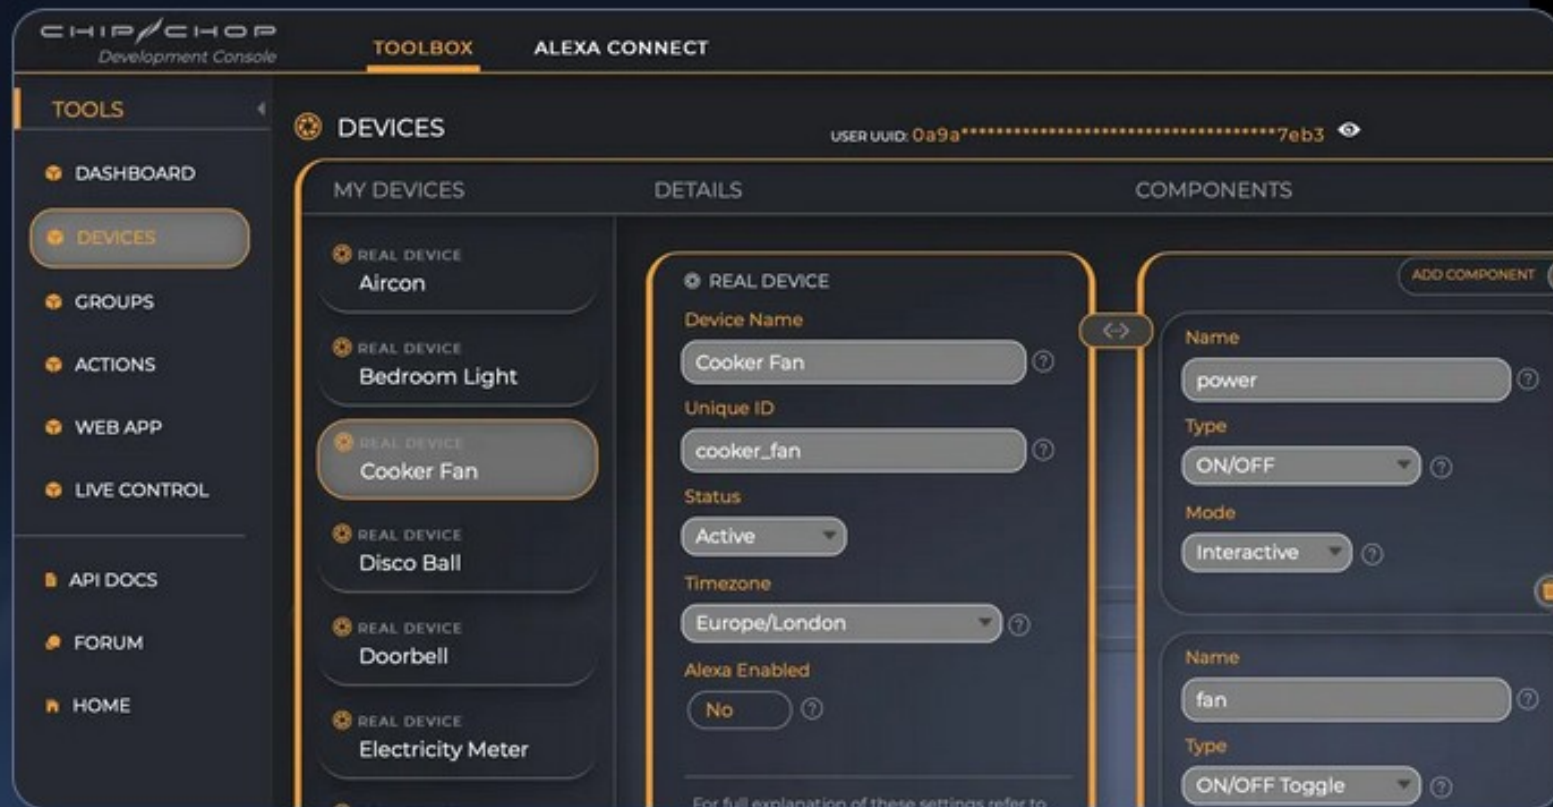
CHIP/CHOP
Development Console

TOOLBOX ALEXA CONNECT

TOOLS

DASHBOARD
DEVICES
GROUPS
ACTIONS
WEB APP
LIVE CONTROL

API DOCS
FORUM
HOME

DEVICES

USER UUID: 0a9a********************************7eb3

MY DEVICES DETAILS COMPONENTS

REAL DEVICE
Aircon

REAL DEVICE
Bedroom Light

REAL DEVICE
Cooker Fan

REAL DEVICE
Disco Ball

REAL DEVICE
Doorbell

REAL DEVICE
Electricity Meter

REAL DEVICE
Device Name
Cooker Fan
Unique ID
cooker_fan
Status
Active
Timezone
Europe/London
Alexa Enabled
No

For full explanation of these settings refer to

ADD COMPONENT
Name
power
Type
ON/OFF
Mode
Interactive

Name
fan
Type
ON/OFF Toggle